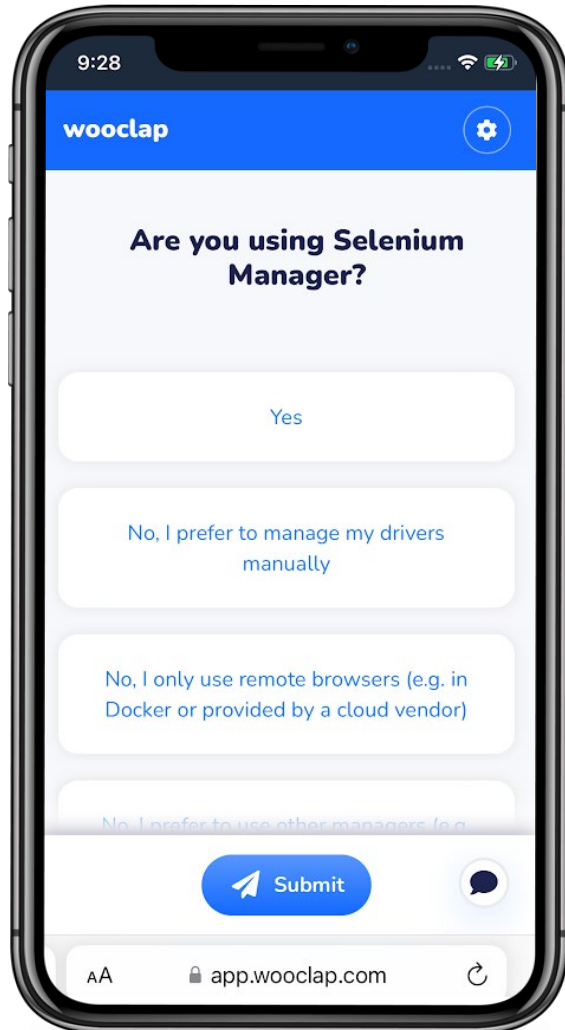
9:28

wooclap

Are you using Selenium Manager?

Yes

No, I prefer to manage my drivers manually

No, I only use remote browsers (e.g. in Docker or provided by a cloud vendor)

No, I prefer to use other managers (e.g. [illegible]

Submit

AA app.wooclap.com